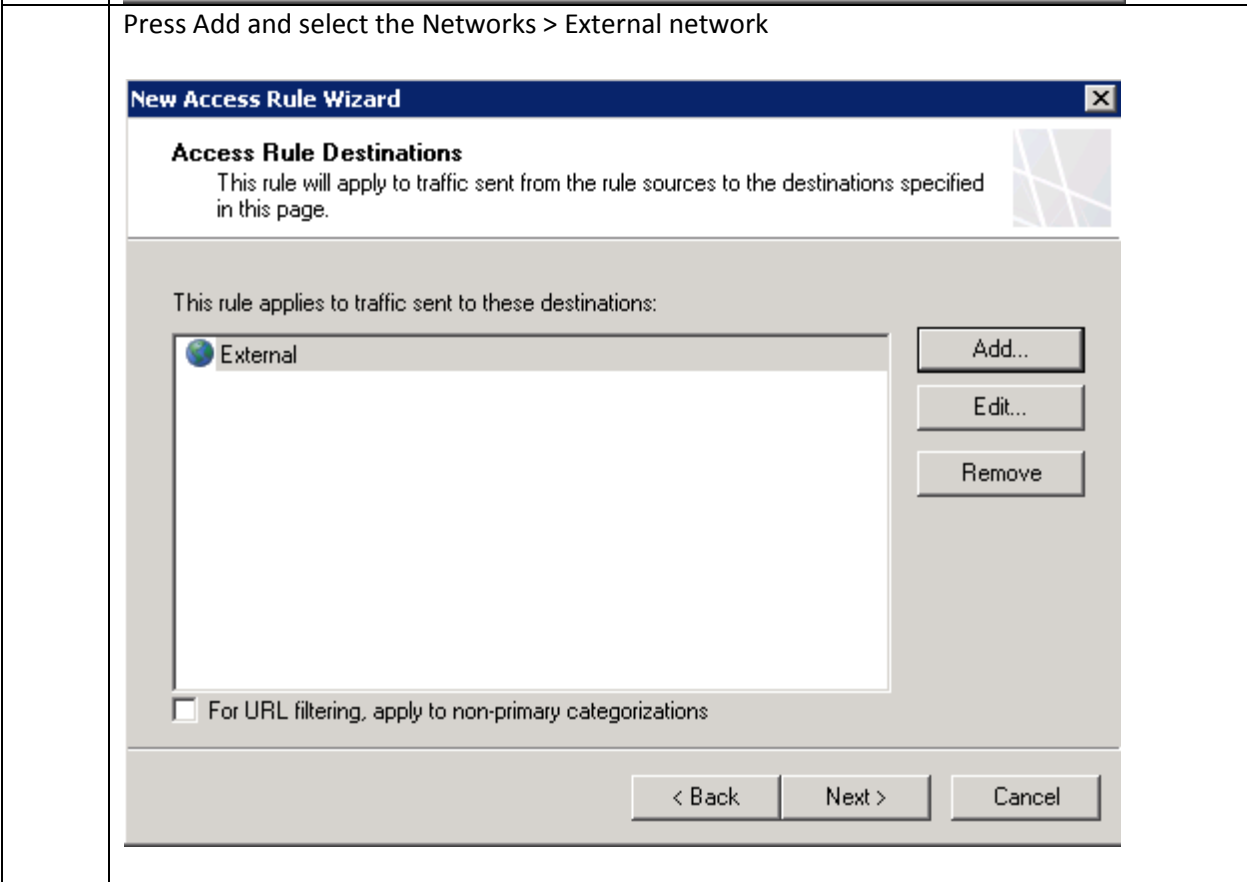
Press Add and select the Networks > External network

New Access Rule Wizard

Access Rule Destinations
This rule will apply to traffic sent from the rule sources to the destinations specified in this page.

This rule applies to traffic sent to these destinations:

External

Add...

Edit...

Remove

For URL filtering, apply to non-primary categorizations

< Back

Next >

Cancel